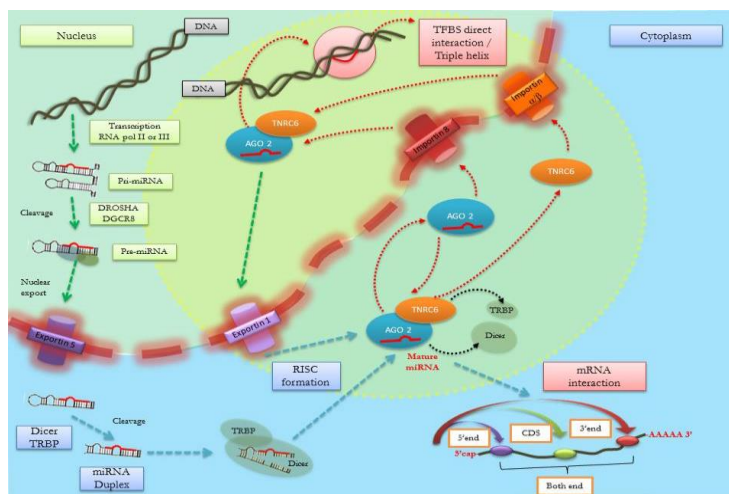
Nucleus

DNA

TFBS direct interaction / Triple helix

Cytoplasm

DNA

Importin α/β

TNRC6

AGO 2

Importin 8

Transcription RNA pol II or III

Pri-miRNA

Cleavage

DROSHA DGCR8

Pre-miRNA

TNRC6

AGO 2

Nuclear export

TNRC6

TRBP

Exportin 5

Exportin 1

AGO 2

Dicer

Mature miRNA

RISC formation

mRNA interaction

Dicer TRBP

Cleavage

TRBP

Dicer

5'end

CDS

3'end

AAAAA 3'

5'cap

miRNA Duplex

Both end